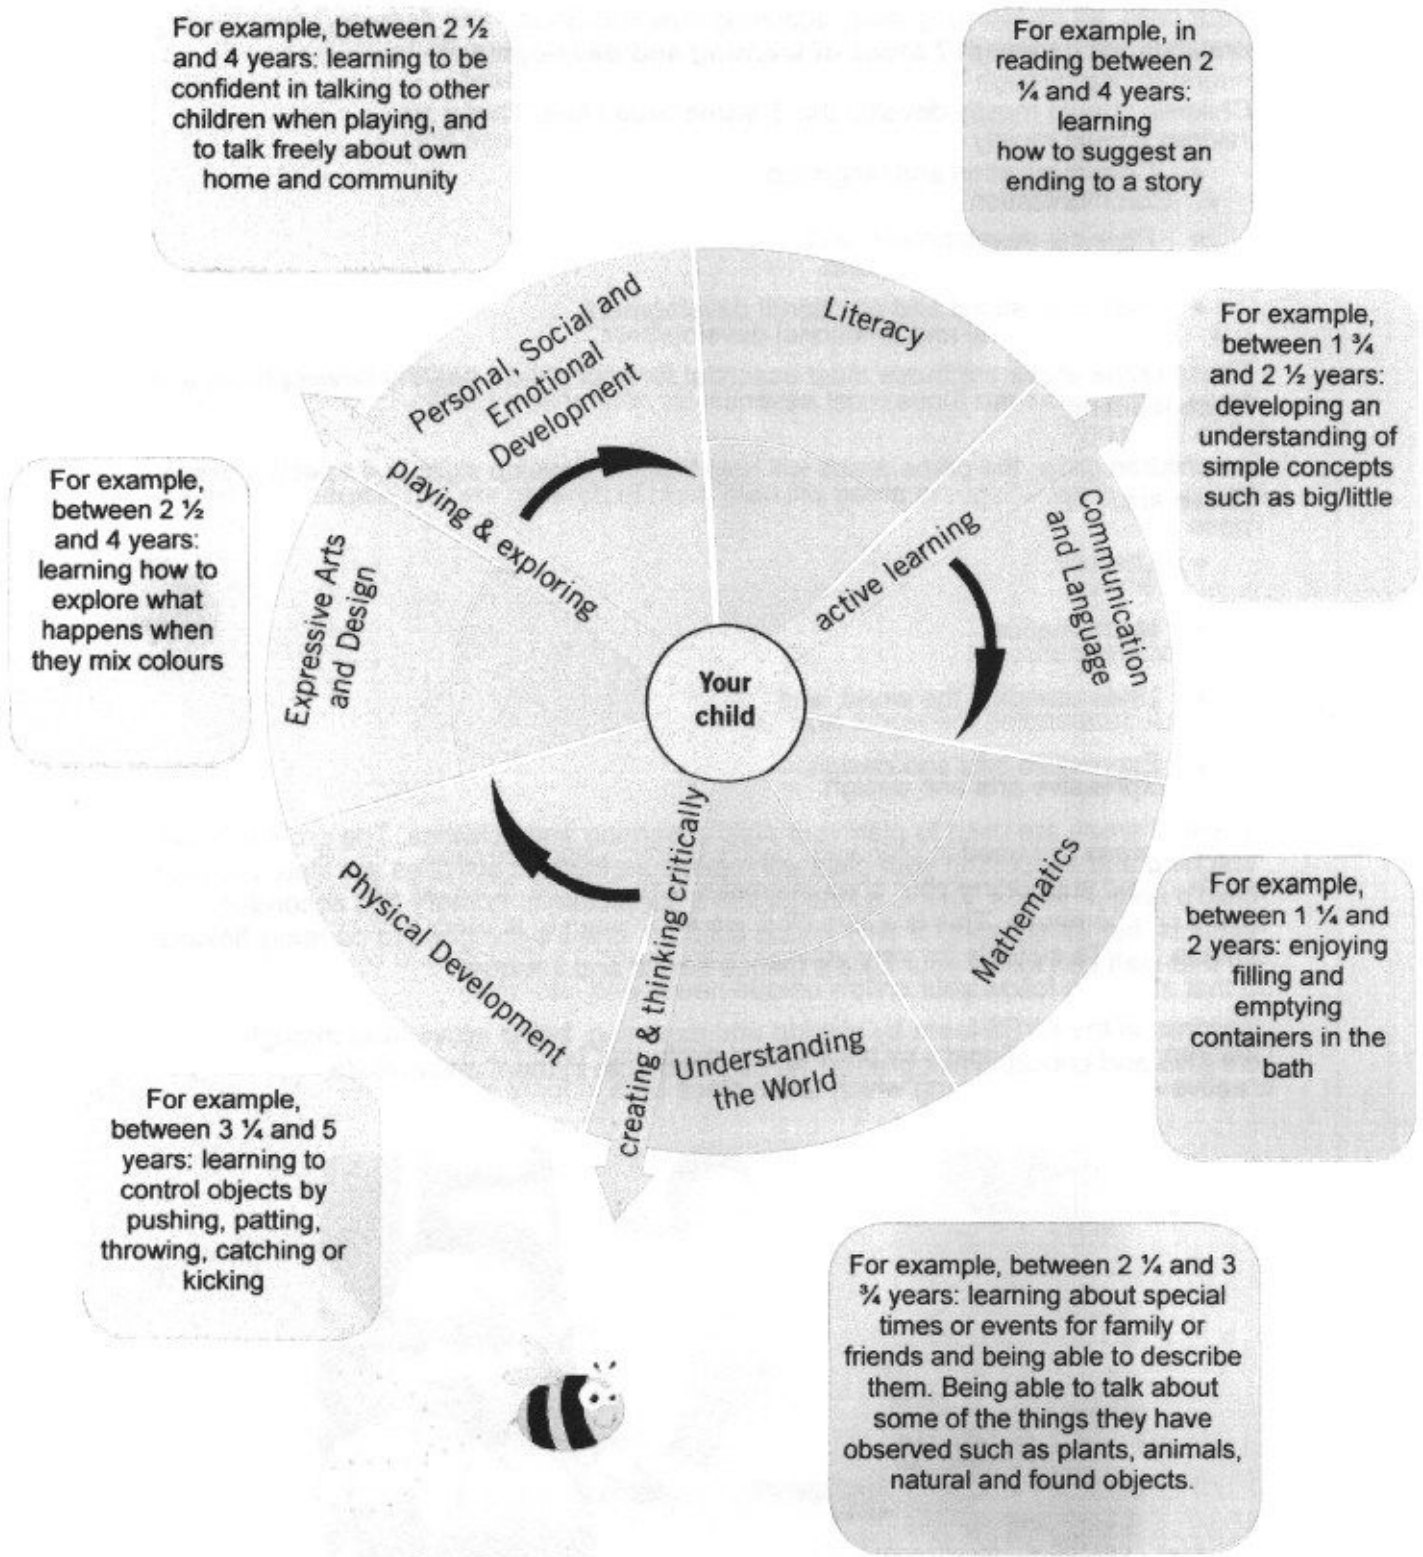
For example, between 2 ½ and 4 years: learning to be confident in talking to other children when playing, and to talk freely about own home and community

For example, in reading between 2 ¼ and 4 years: learning how to suggest an ending to a story

For example, between 1 ¾ and 2 ½ years: developing an understanding of simple concepts such as big/little

For example, between 2 ½ and 4 years: learning how to explore what happens when they mix colours

Personal, Social and Emotional Development

Literacy

Communication and Language

Mathematics

Understanding the World

Physical Development

Expressive Arts and Design

playing & exploring

active learning

creating & thinking critically

Your child

For example, between 1 ¼ and 2 years: enjoying filling and emptying containers in the bath

For example, between 3 ¼ and 5 years: learning to control objects by pushing, patting, throwing, catching or kicking

For example, between 2 ¼ and 3 ¾ years: learning about special times or events for family or friends and being able to describe them. Being able to talk about some of the things they have observed such as plants, animals, natural and found objects.